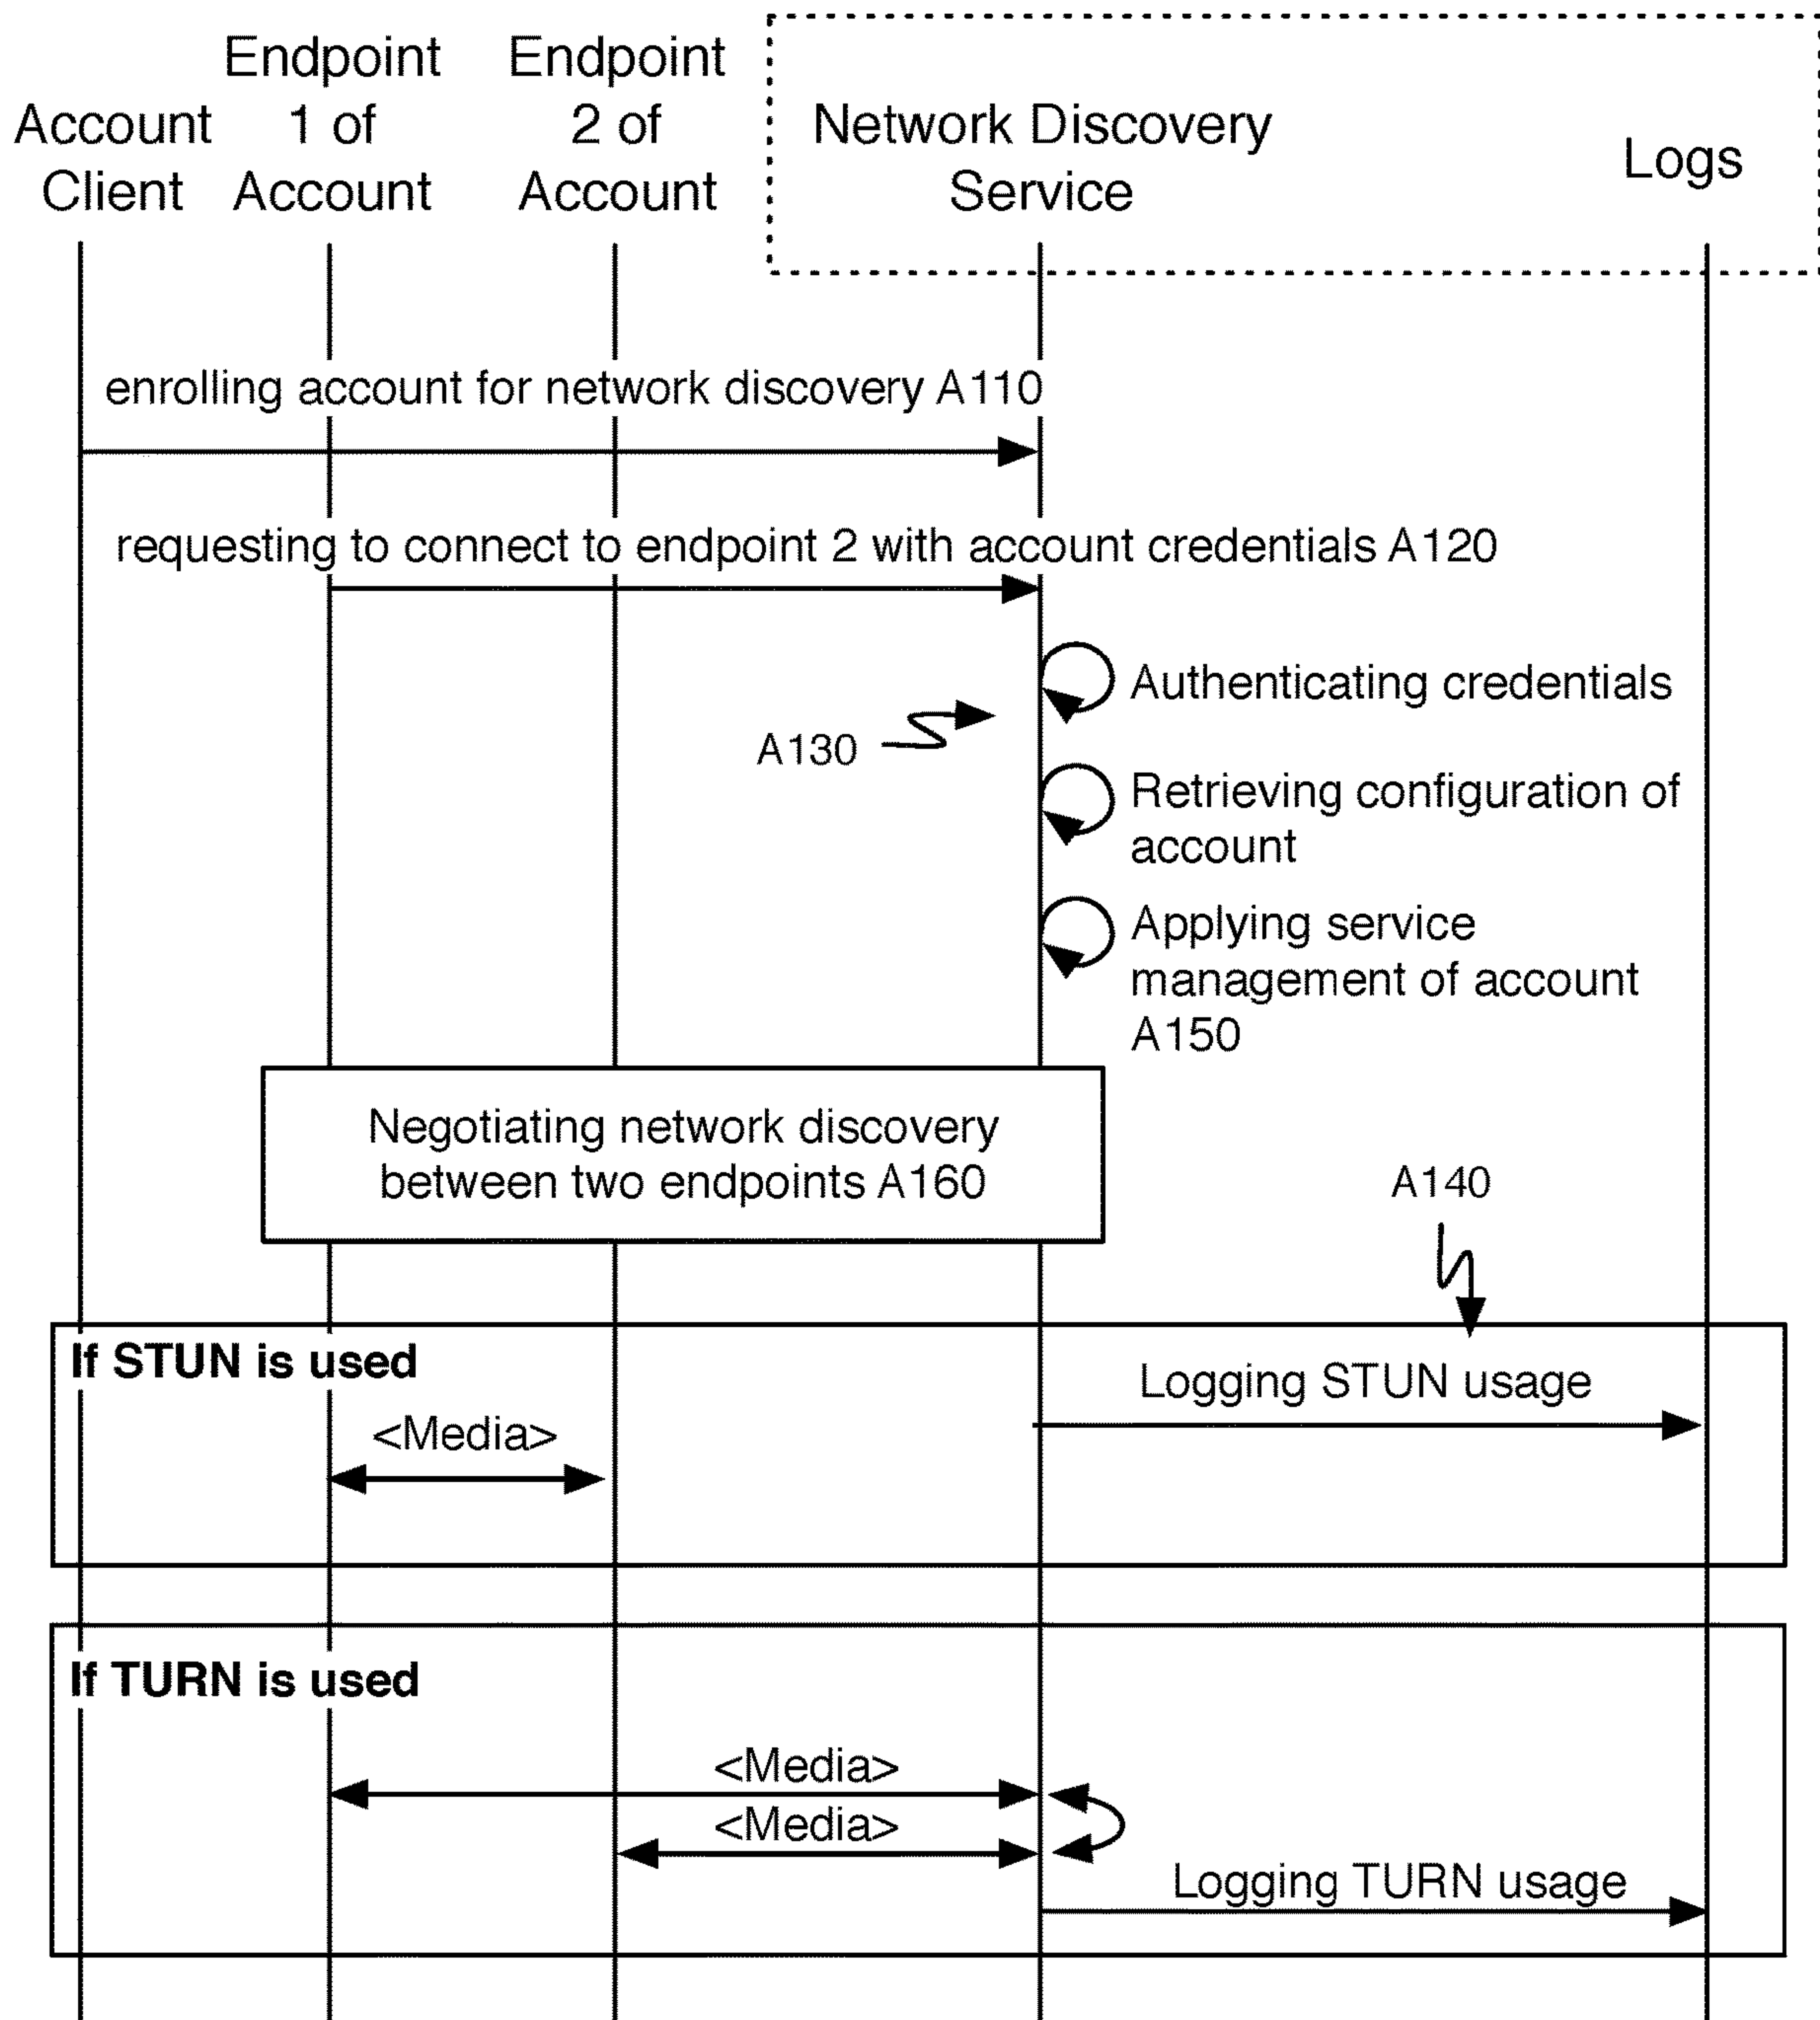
Account Client

Endpoint 1 of Account

Endpoint 2 of Account

Network Discovery Service

Logs

enrolling account for network discovery A110

requesting to connect to endpoint 2 with account credentials A120

Authenticating credentials

A130

Retrieving configuration of account

Applying service management of account A150

Negotiating network discovery between two endpoints A160

A140

If STUN is used

Logging STUN usage

<Media>

If TURN is used

<Media>

<Media>

Logging TURN usage